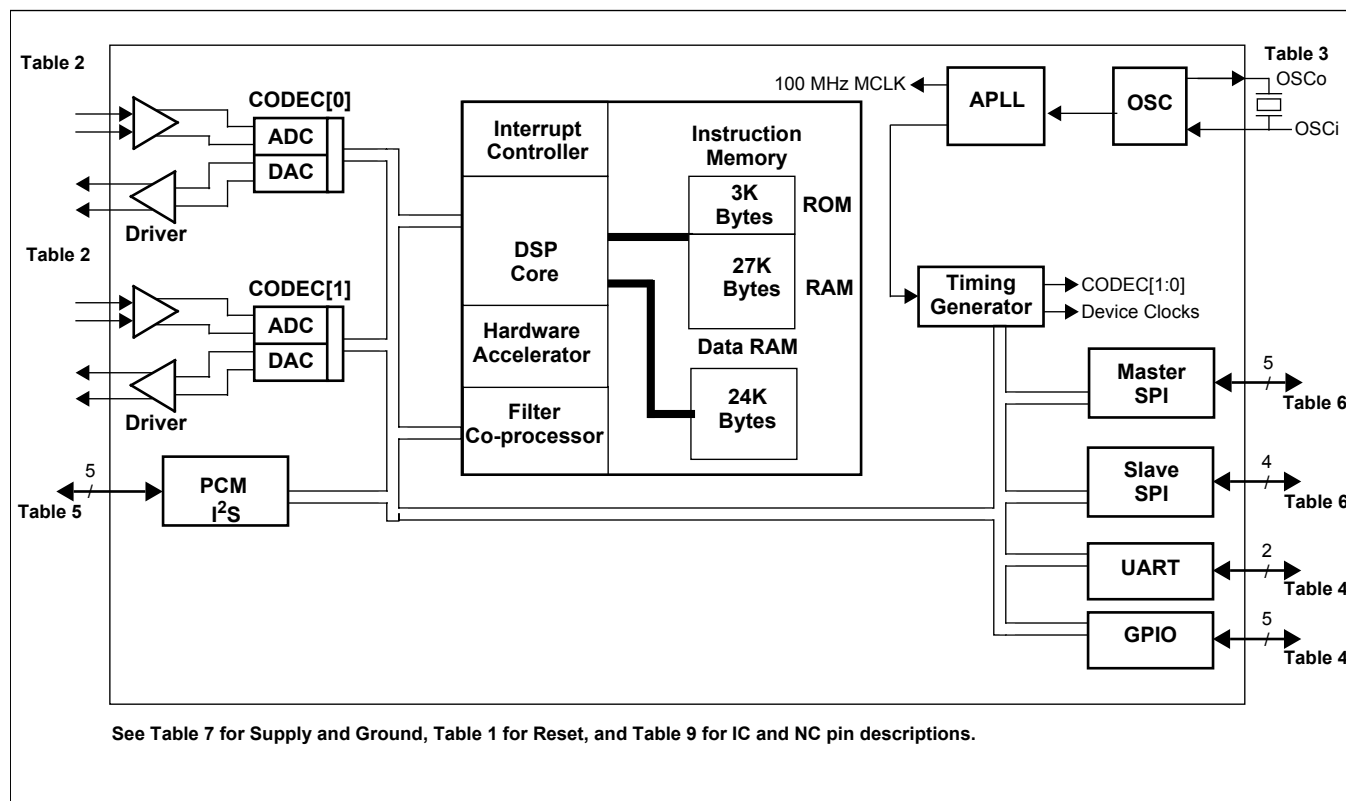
Table 2

CODEC[0]

ADC

DAC

Driver

Table 2

CODEC[1]

ADC

DAC

Driver

5

Table 5

PCM
$I^2S$

Interrupt Controller

DSP Core

Hardware Accelerator

Filter Co-processor

Instruction Memory

3K Bytes

ROM

27K Bytes

RAM

Data RAM

24K Bytes

100 MHz MCLK

APLL

OSC

Table 3

OSCo

OSCi

Timing Generator

CODEC[1:0]

Device Clocks

Master SPI

5

Table 6

Slave SPI

4

Table 6

UART

2

Table 4

GPIO

5

Table 4

See Table 7 for Supply and Ground, Table 1 for Reset, and Table 9 for IC and NC pin descriptions.